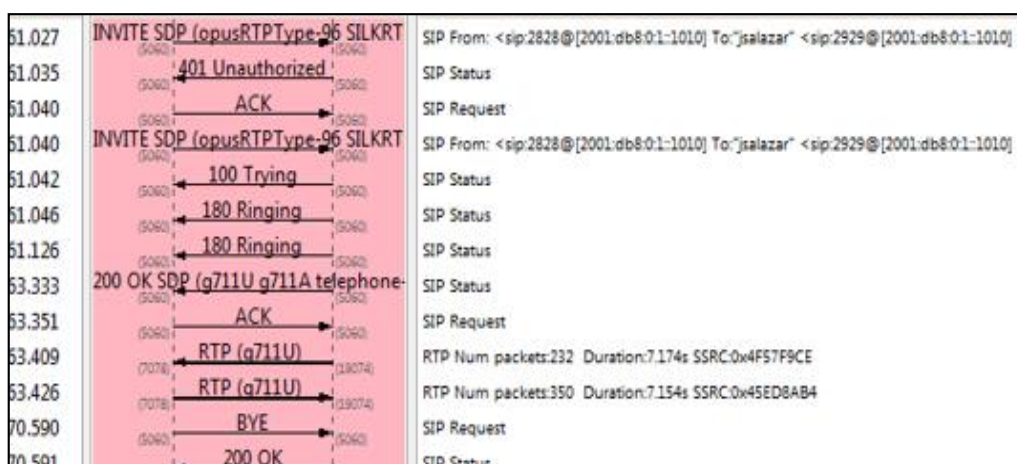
| | | | |
|---|---|---|---|
| 51.027 | INVITE SDP (opusRTPType-96 SILKRT (5060) (5060) | SIP From: <sip:2828@[2001:db8:0:1::1010] To:"jsalazar" <sip:2929@[2001:db8:0:1::1010] |
| 51.035 | 401 Unauthorized (5060) (5060) | SIP Status |
| 51.040 | ACK (5060) (5060) | SIP Request |
| 51.040 | INVITE SDP (opusRTPType-96 SILKRT (5060) (5060) | SIP From: <sip:2828@[2001:db8:0:1::1010] To:"jsalazar" <sip:2929@[2001:db8:0:1::1010] |
| 51.042 | 100 Trying (5060) (5060) | SIP Status |
| 51.046 | 180 Ringing (5060) (5060) | SIP Status |
| 51.126 | 180 Ringing (5060) (5060) | SIP Status |
| 53.333 | 200 OK SDP (g711U g711A telephone- (5060) (5060) | SIP Status |
| 53.351 | ACK (5060) (5060) | SIP Request |
| 53.409 | RTP (g711U) (7078) (19074) | RTP Num packets:232 Duration:7.174s SSRC:0x4F57F9CE |
| 53.426 | RTP (g711U) (7078) (19074) | RTP Num packets:350 Duration:7.154s SSRC:0x45ED8AB4 |
| 70.590 | BYE (5060) (5060) | SIP Request |
| 70.591 | 200 OK | SIP Status |